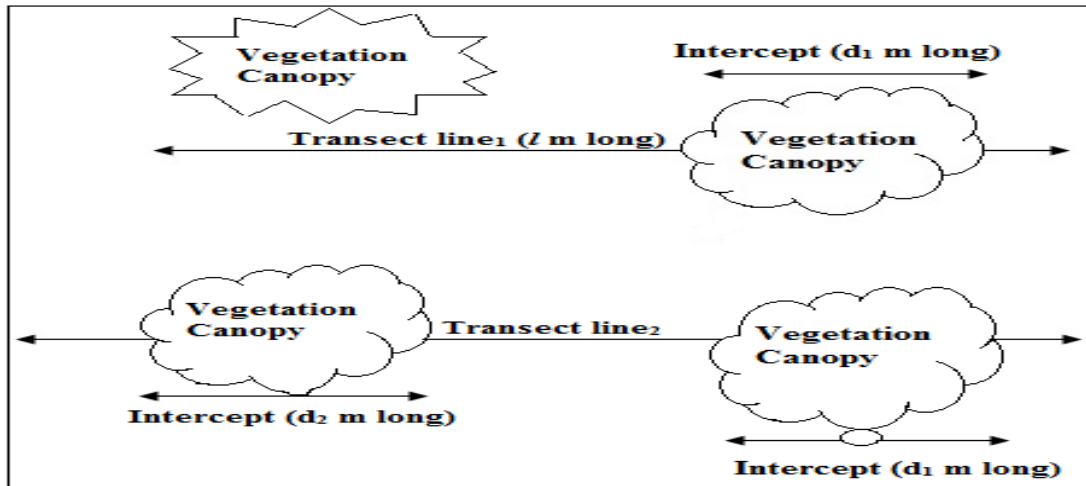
Vegetation Canopy

Intercept ($d_1$ m long)

Transect line$_1$ ($l$ m long)

Vegetation Canopy

Vegetation Canopy

Transect line$_2$

Vegetation Canopy

Intercept ($d_2$ m long)

Intercept ($d_1$ m long)